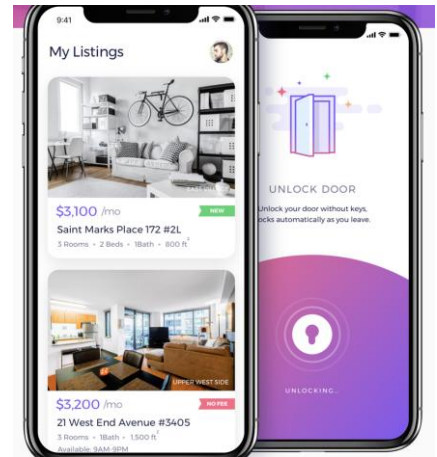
9:41

My Listings

$3,100 /mo
NEW
Saint Marks Place 172 #2L
3 Rooms • 2 Beds • 1Bath • 800 ft²

UPPER WEST SIDE
$3,200 /mo
NO FEE
21 West End Avenue #3405
3 Rooms • 1Bath • 1,500 ft²
Available 9AM-9PM

UNLOCK DOOR
Unlock your door without keys.
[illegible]ocks automatically as you leave.

UNLOCKING...